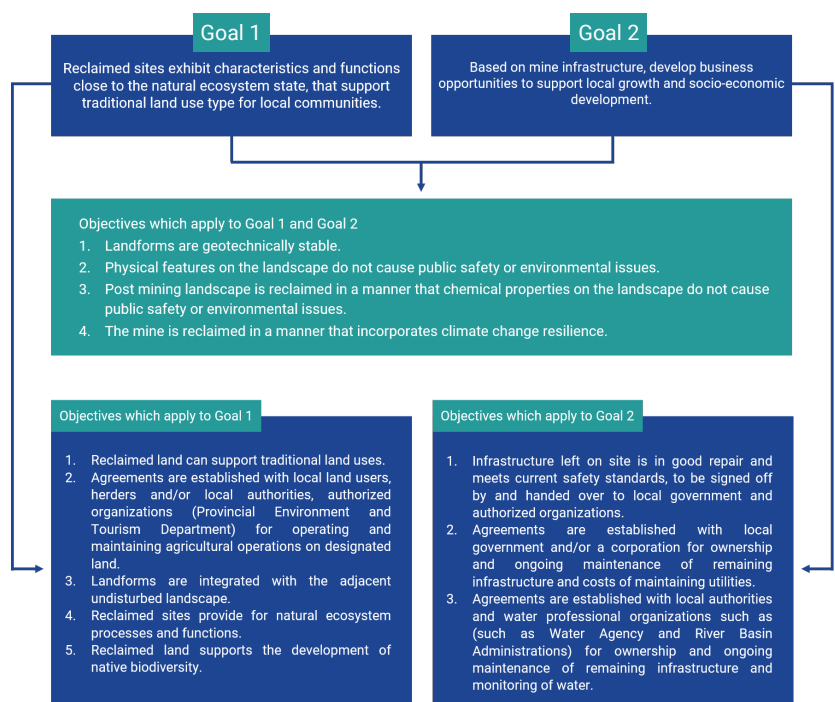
Goal 1

Reclaimed sites exhibit characteristics and functions close to the natural ecosystem state, that support traditional land use type for local communities.

Goal 2

Based on mine infrastructure, develop business opportunities to support local growth and socio-economic development.

Objectives which apply to Goal 1 and Goal 2
1. Landforms are geotechnically stable.
2. Physical features on the landscape do not cause public safety or environmental issues.
3. Post mining landscape is reclaimed in a manner that chemical properties on the landscape do not cause public safety or environmental issues.
4. The mine is reclaimed in a manner that incorporates climate change resilience.

Objectives which apply to Goal 1

1. Reclaimed land can support traditional land uses.
2. Agreements are established with local land users, herders and/or local authorities, authorized organizations (Provincial Environment and Tourism Department) for operating and maintaining agricultural operations on designated land.
3. Landforms are integrated with the adjacent undisturbed landscape.
4. Reclaimed sites provide for natural ecosystem processes and functions.
5. Reclaimed land supports the development of native biodiversity.

Objectives which apply to Goal 2

1. Infrastructure left on site is in good repair and meets current safety standards, to be signed off by and handed over to local government and authorized organizations.
2. Agreements are established with local government and/or a corporation for ownership and ongoing maintenance of remaining infrastructure and costs of maintaining utilities.
3. Agreements are established with local authorities and water professional organizations such as (such as Water Agency and River Basin Administrations) for ownership and ongoing maintenance of remaining infrastructure and monitoring of water.